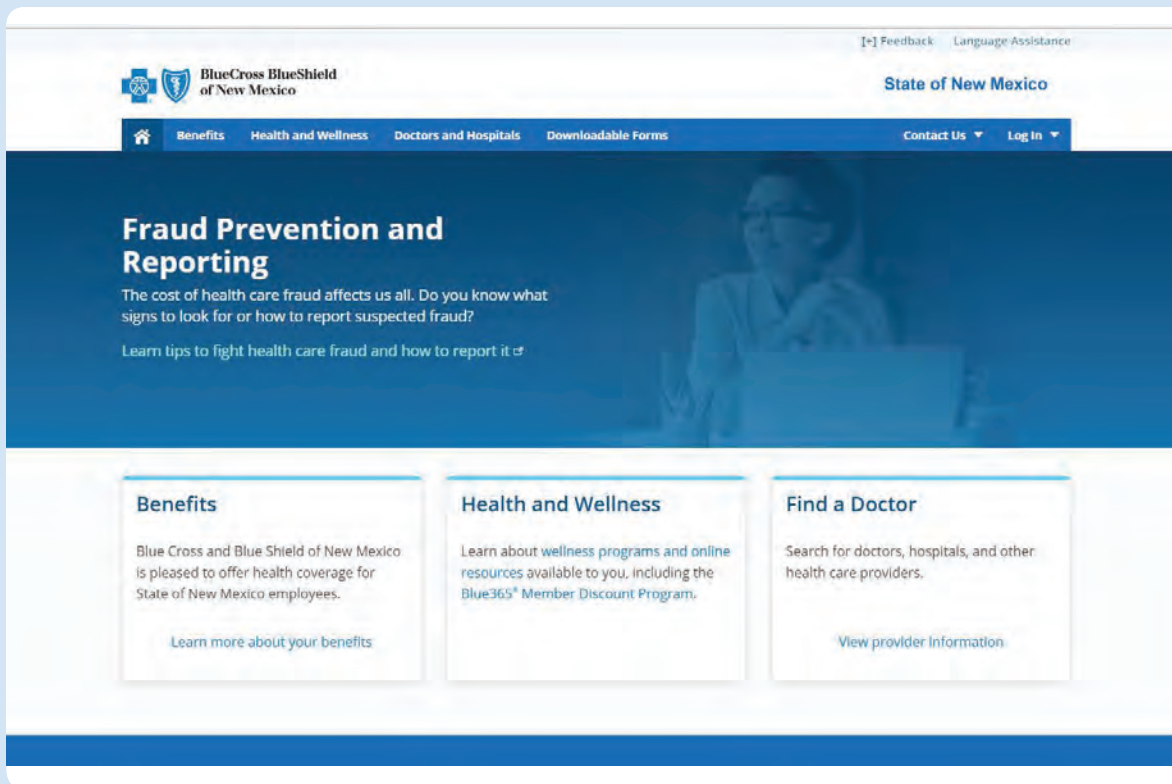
[+] Feedback Language Assistance

BlueCross BlueShield of New Mexico

State of New Mexico

Benefits Health and Wellness Doctors and Hospitals Downloadable Forms Contact Us ▼ Log In ▼

Fraud Prevention and Reporting

The cost of health care fraud affects us all. Do you know what signs to look for or how to report suspected fraud?

Learn tips to fight health care fraud and how to report it

Benefits

Blue Cross and Blue Shield of New Mexico is pleased to offer health coverage for State of New Mexico employees.

Learn more about your benefits

Health and Wellness

Learn about wellness programs and online resources available to you, including the Blue365® Member Discount Program.

Find a Doctor

Search for doctors, hospitals, and other health care providers.

View provider information